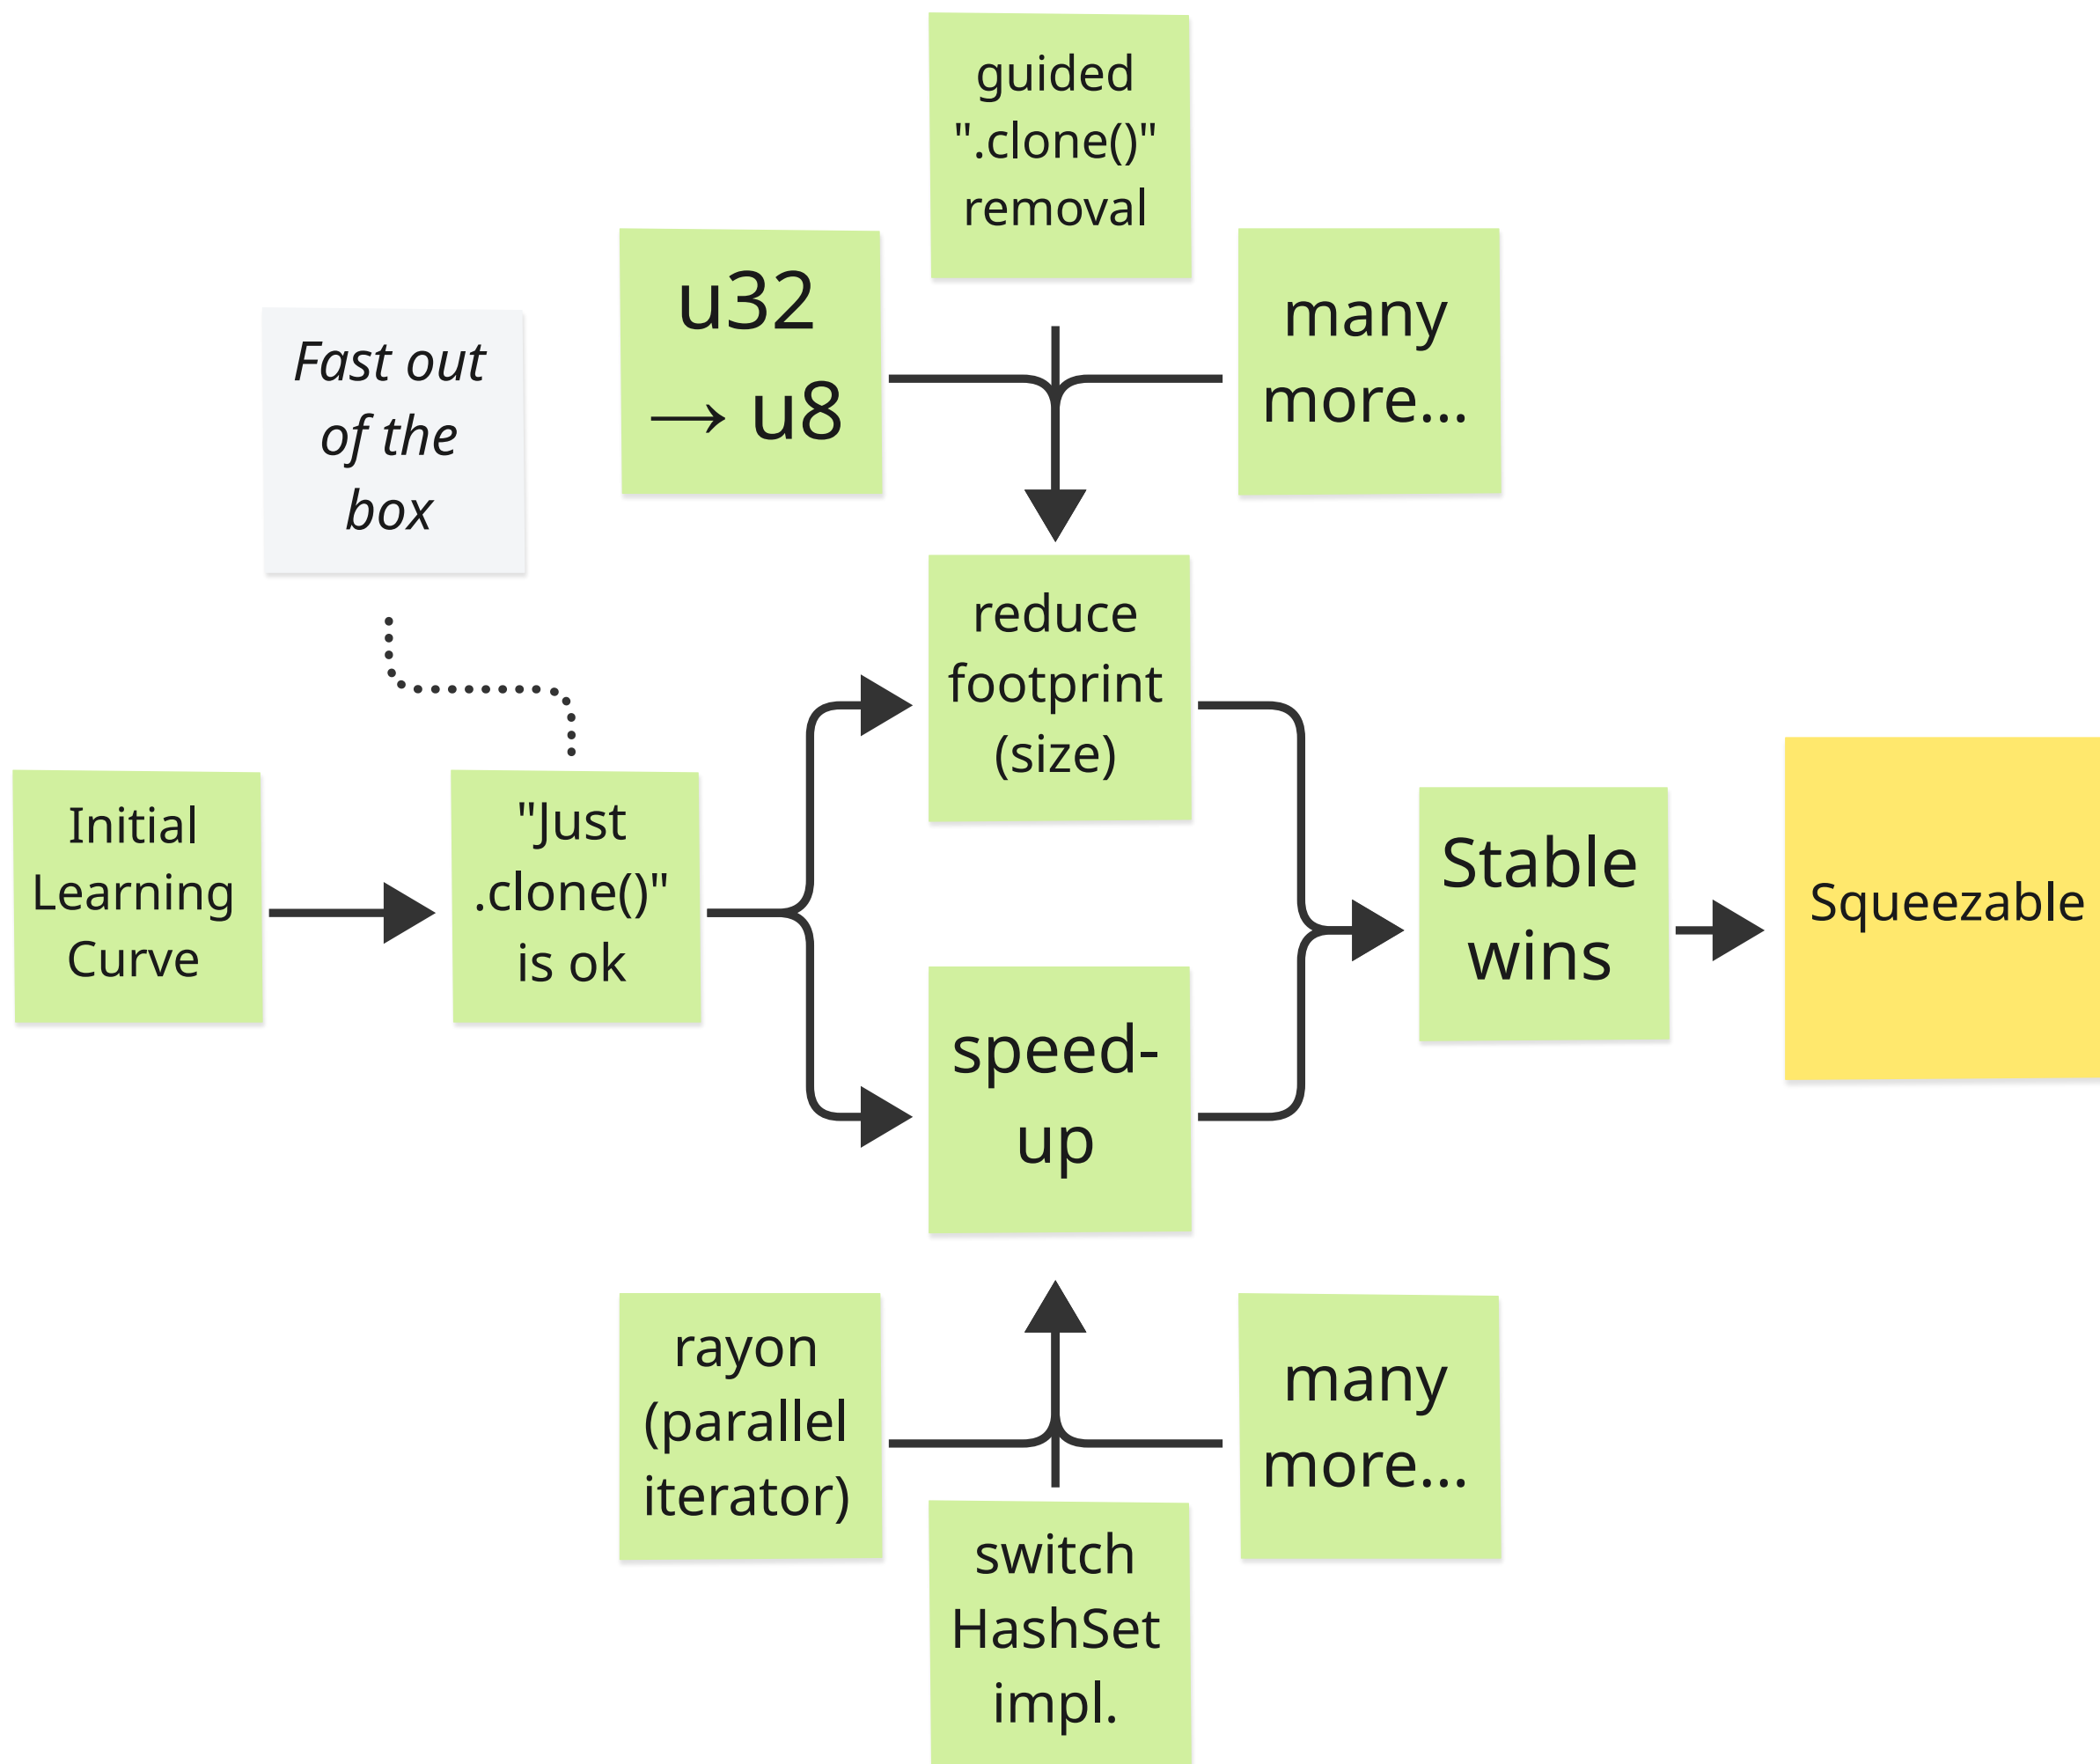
guided ".clone()" removal

u32 → u8

many more...

Fast out of the box

reduce footprint (size)

Initial Learning Curve

"Just .clone()" is ok

Stable wins

Squeezable

speed-up

rayon (parallel iterator)

many more...

switch HashSet impl.